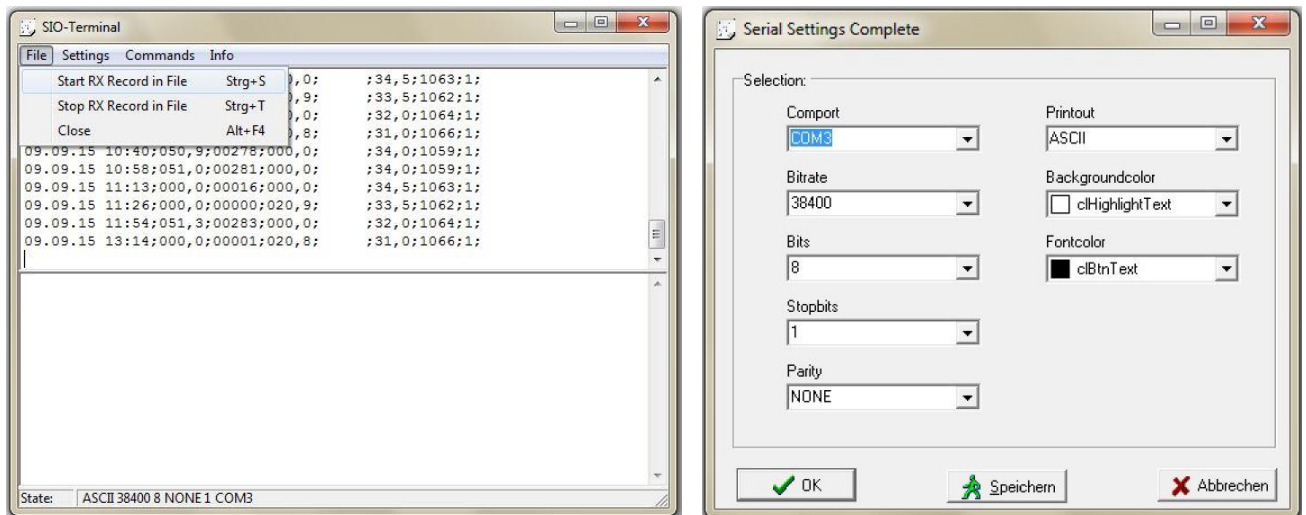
SIO-Terminal

File Settings Commands Info

Start RX Record in File Strg+S
Stop RX Record in File Strg+T
Close Alt+F4

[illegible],0; ;34,5;1063;1;
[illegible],9; ;33,5;1062;1;
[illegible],0; ;32,0;1064;1;
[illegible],8; ;31,0;1066;1;
09.09.15 10:40;050,9;00278;000,0; ;34,0;1059;1;
09.09.15 10:58;051,0;00281;000,0; ;34,0;1059;1;
09.09.15 11:13;000,0;00016;000,0; ;34,5;1063;1;
09.09.15 11:26;000,0;00000;020,9; ;33,5;1062;1;
09.09.15 11:54;051,3;00283;000,0; ;32,0;1064;1;
09.09.15 13:14;000,0;00001;020,8; ;31,0;1066;1;

State: ASCII 38400 8 NONE 1 COM3

Serial Settings Complete

Selection:

Comport
COM3

Bitrate
38400

Bits
8

Stopbits
1

Parity
NONE

Printout
ASCII

Backgroundcolor
clHighlightText

Fontcolor
clBtnText

OK

Speichern

Abbrechen